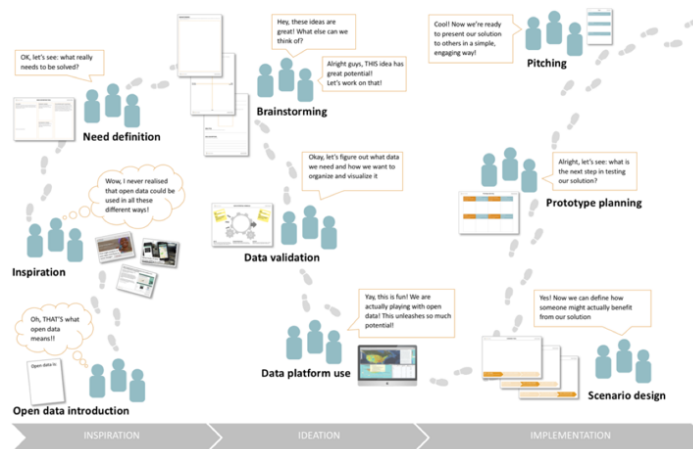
OK, let's see: what really needs to be solved?

Need definition

Wow, I never realised that open data could be used in all these different ways!

Inspiration

Oh, THAT'S what open data means!!

Open data is:

Open data introduction

Hey, these ideas are great! What else can we think of?

Alright guys, THIS idea has great potential! Let's work on that!

Brainstorming

Okay, let's figure out what data we need and how we want to organize and visualize it

Data validation

Yay, this is fun! We are actually playing with open data! This unleashes so much potential!

Data platform use

Cool! Now we're ready to present our solution to others in a simple, engaging way!

Pitching

Alright, let's see: what is the next step in testing our solution?

Prototype planning

Yes! Now we can define how someone might actually benefit from our solution

Scenario design

INSPIRATION

IDEATION

IMPLEMENTATION